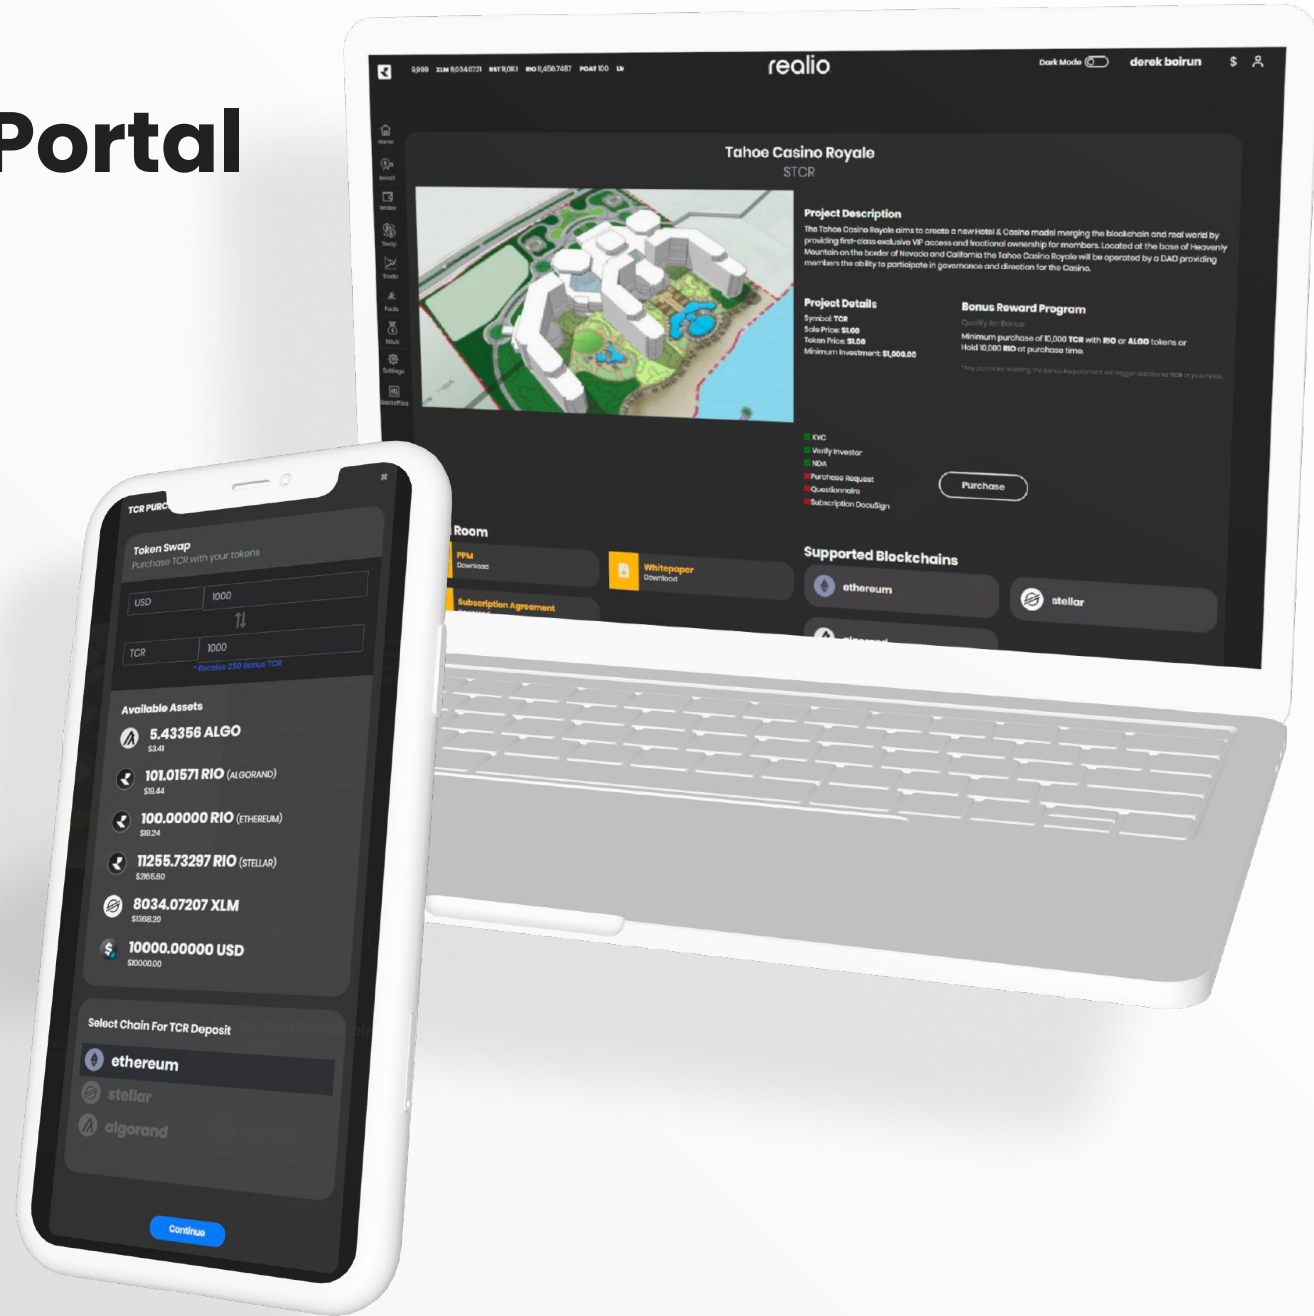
Portal

9,999 XLM 8,034.0721 RST 11,083 RIO 11,456.7487 POAT 100 EN

realio

Dark Mode derek boirun $

Home
Invest
Wallet
Swap
Trade
Pools
Issue
Settings
Backoffice

Tahoe Casino Royale
STCR

Project Description
The Tahoe Casino Royale aims to create a new Hotel & Casino model merging the blockchain and real world by providing first-class exclusive VIP access and fractional ownership for members. Located at the base of Heavenly Mountain on the border of Nevada and California the Tahoe Casino Royale will be operated by a DAO providing members the ability to participate in governance and direction for the Casino.

Project Details
Symbol: TCR
Sale Price: $1.00
Token Price: $1.00
Minimum Investment: $1,000.00

Bonus Reward Program
Qualify for Bonus:
Minimum purchase of 10,000 TCR with RIO or ALGO tokens or Hold 10,000 RIO at purchase time.
*Any purchase meeting the Bonus Requirement will trigger additional TCR at purchase.

KYC
Verify Investor
NDA
Purchase Request
Questionnaire
Subscription DocuSign

Purchase

Room
PPM
Download
Whitepaper
Download
Subscription Agreement

Supported Blockchains
ethereum
stellar
algorand

TCR PURC

Token Swap
Purchase TCR with your tokens
USD 1000
TCR 1000
* Receive 250 Bonus TCR

Available Assets
5.43356 ALGO
$3.41
101.01571 RIO (ALGORAND)
$19.44
100.00000 RIO (ETHEREUM)
$19.24
11255.73297 RIO (STELLAR)
$2165.80
8034.07207 XLM
$1368.20
10000.00000 USD
$10000.00

Select Chain For TCR Deposit
ethereum
stellar
algorand

Continue